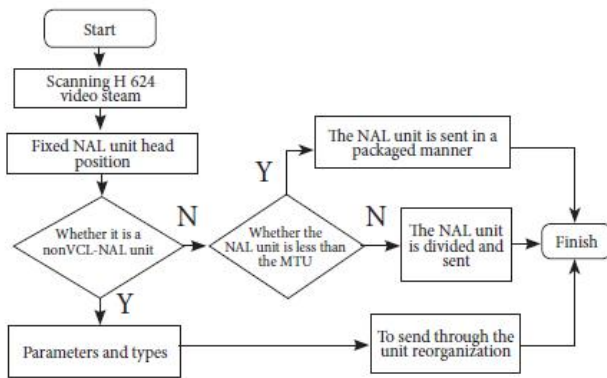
Start

Scanning H 624 video steam

Fixed NAL unit head position

Whether it is a nonVCL-NAL unit

N

Whether the NAL unit is less than the MTU

Y

The NAL unit is sent in a packaged manner

N

The NAL unit is divided and sent

Finish

Y

Parameters and types

To send through the unit reorganization